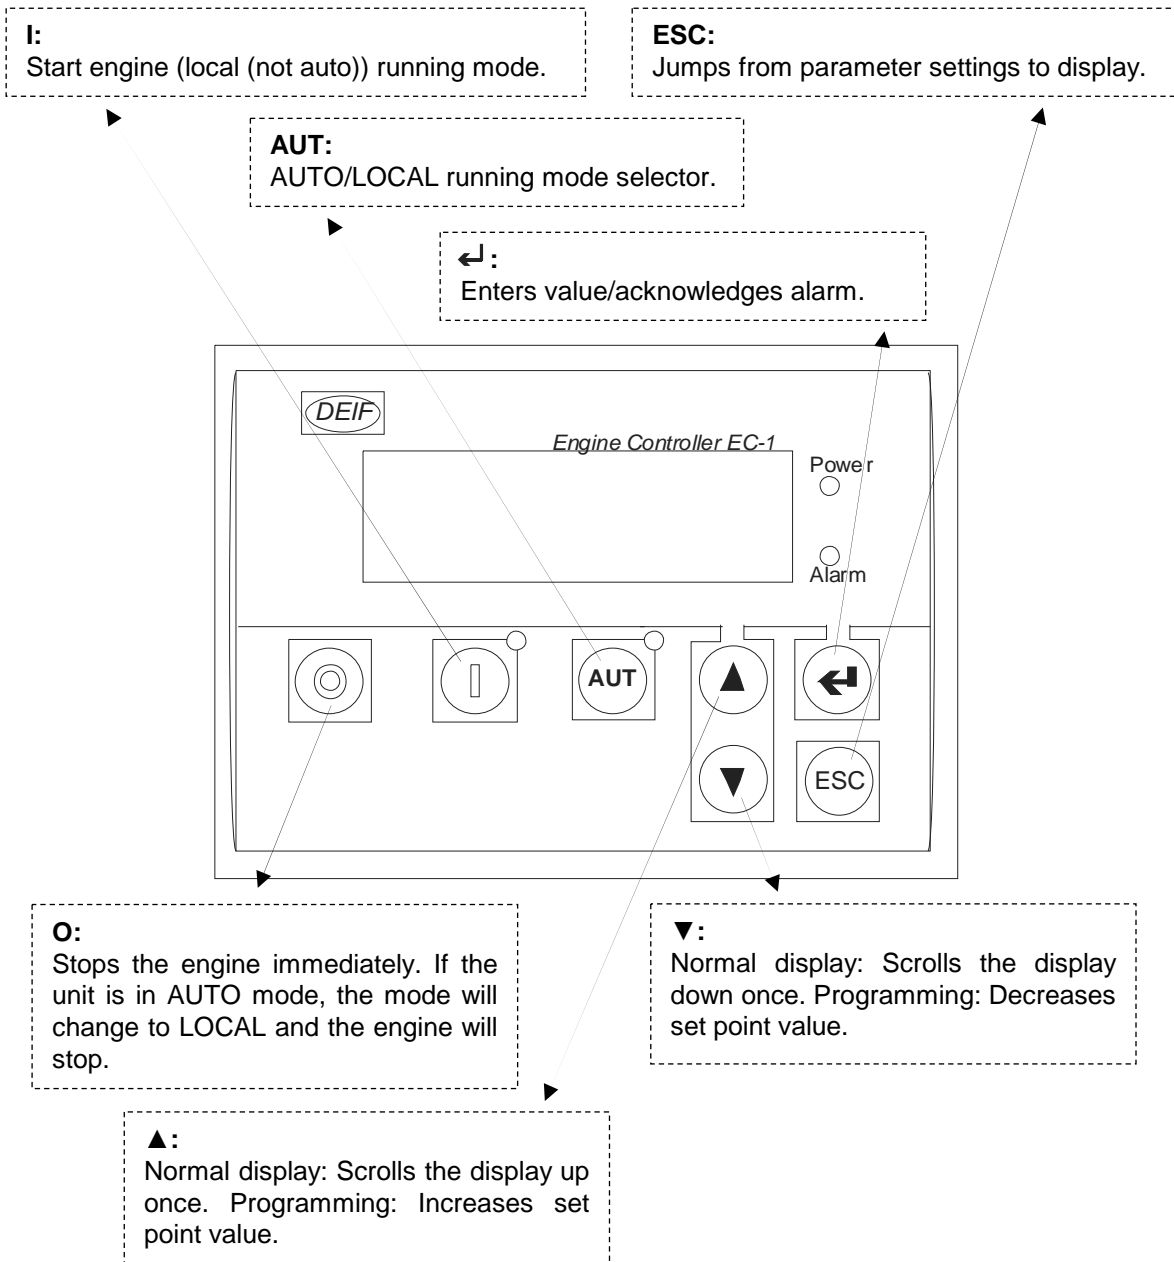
I:
Start engine (local (not auto)) running mode.

ESC:
Jumps from parameter settings to display.

AUT:
AUTO/LOCAL running mode selector.

↵:
Enters value/acknowledges alarm.

DEIF

Engine Controller EC-1

Power

Alarm

AUT

ESC

O:
Stops the engine immediately. If the unit is in AUTO mode, the mode will change to LOCAL and the engine will stop.

▼:
Normal display: Scrolls the display down once. Programming: Decreases set point value.

▲:
Normal display: Scrolls the display up once. Programming: Increases set point value.